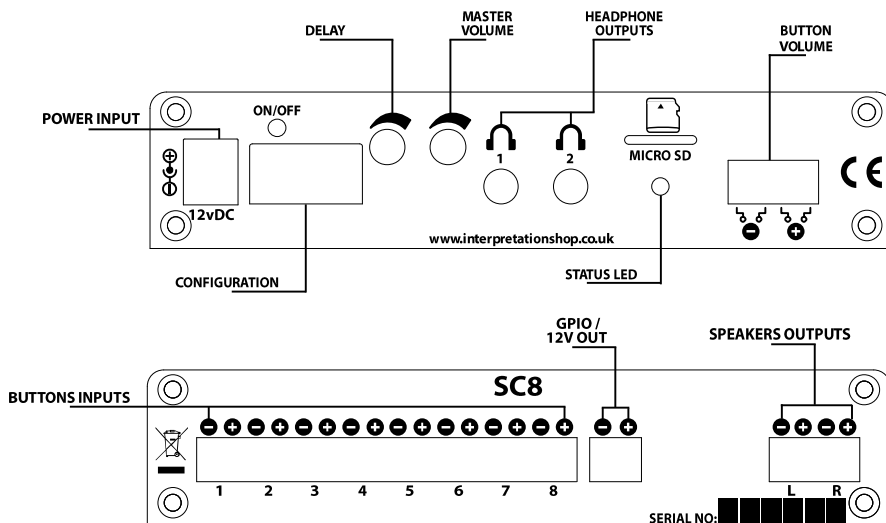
DELAY

MASTER VOLUME

HEADPHONE OUTPUTS

BUTTON VOLUME

POWER INPUT

ON/OFF

1

2

MICRO SD

CE

12vDC

www.interpretationshop.co.uk

CONFIGURATION

STATUS LED

GPIO / 12V OUT

SPEAKERS OUTPUTS

SC8

BUTTONS INPUTS

1 2 3 4 5 6 7 8

L R

SERIAL NO: